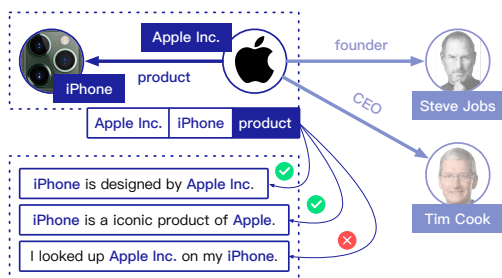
Apple Inc.
product
iPhone
founder
Steve Jobs
CEO
Tim Cook

| Apple Inc. | iPhone | product |
|---|---|---|

iPhone is designed by Apple Inc.

iPhone is a iconic product of Apple.

I looked up Apple Inc. on my iPhone.